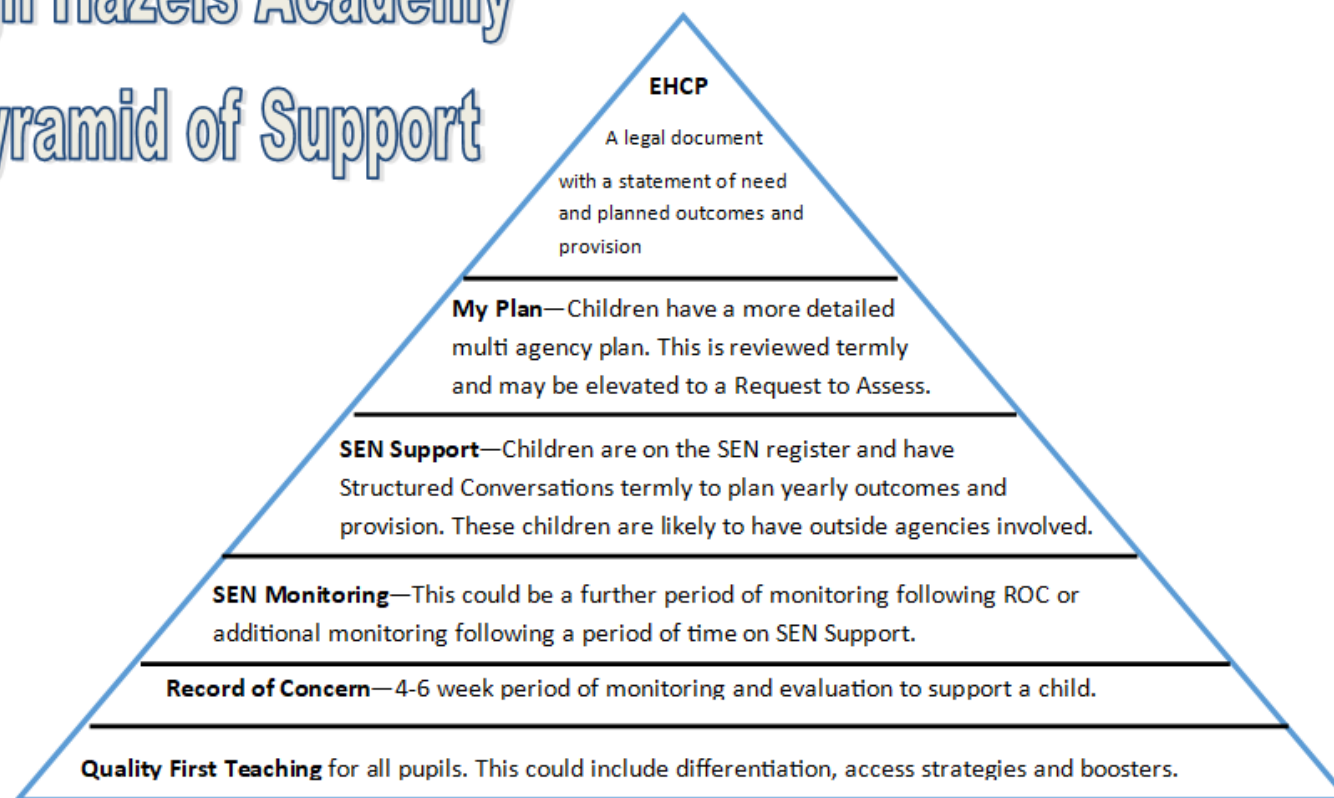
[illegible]Hazels Academy
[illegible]yramid of Support

EHCP

A legal document with a statement of need and planned outcomes and provision

**My Plan**—Children have a more detailed multi agency plan. This is reviewed termly and may be elevated to a Request to Assess.

**SEN Support**—Children are on the SEN register and have Structured Conversations termly to plan yearly outcomes and provision. These children are likely to have outside agencies involved.

**SEN Monitoring**—This could be a further period of monitoring following ROC or additional monitoring following a period of time on SEN Support.

**Record of Concern**—4-6 week period of monitoring and evaluation to support a child.

**Quality First Teaching** for all pupils. This could include differentiation, access strategies and boosters.